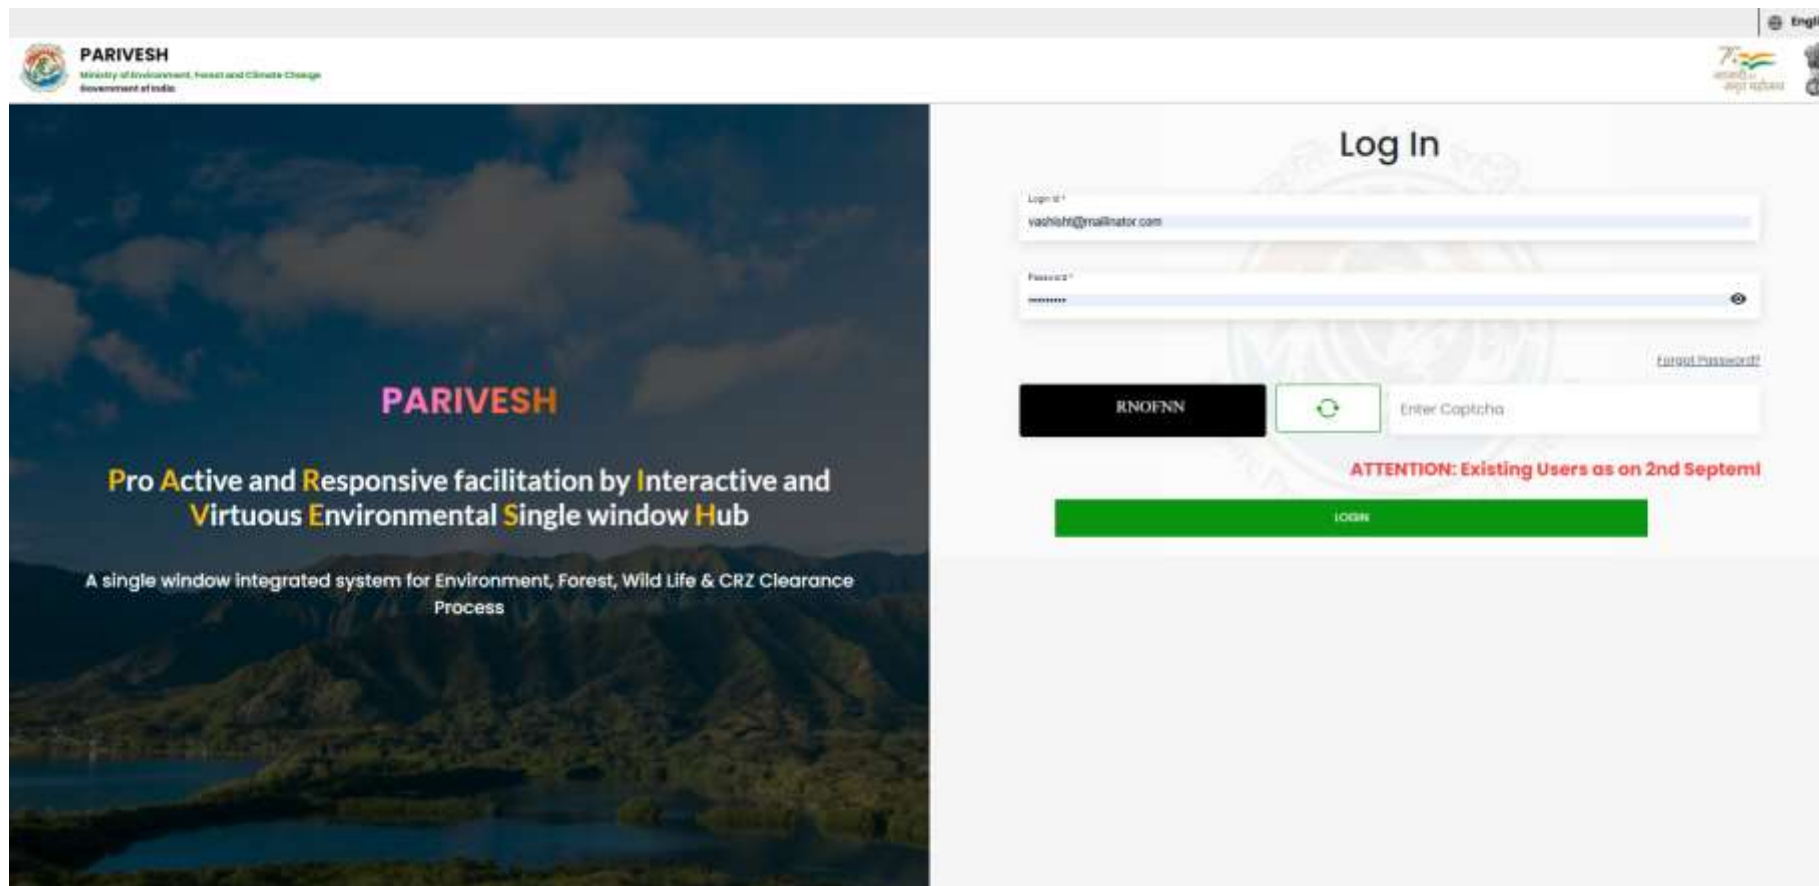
Engl

PARIVESH
Ministry of Environment, Forest and Climate Change
Government of India

PARIVESH

Pro Active and Responsive facilitation by Interactive and Virtuous Environmental Single window Hub

A single window integrated system for Environment, Forest, Wild Life & CRZ Clearance Process

Log In

Login Id *
vashisht@mailinator.com

Password *
••••••••••

Forgot Password?

RNOFNN

Enter Captcha

ATTENTION: Existing Users as on 2nd Septeml

LOGIN